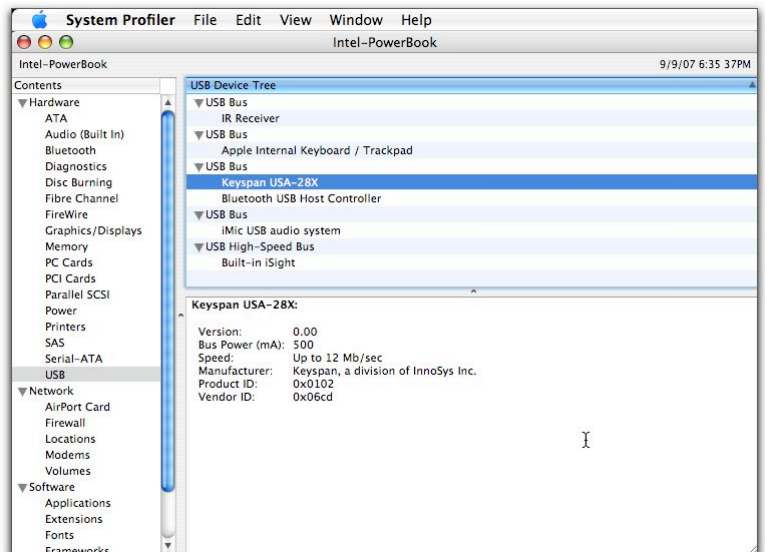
System Profiler File Edit View Window Help

Intel-PowerBook

Intel-PowerBook 9/9/07 6:35 37PM

Contents
Hardware
ATA
Audio (Built In)
Bluetooth
Diagnostics
Disc Burning
Fibre Channel
FireWire
Graphics/Displays
Memory
PC Cards
PCI Cards
Parallel SCSI
Power
Printers
SAS
Serial-ATA
USB
Network
AirPort Card
Firewall
Locations
Modems
Volumes
Software
Applications
Extensions
Fonts
Frameworks

USB Device Tree
USB Bus
IR Receiver
USB Bus
Apple Internal Keyboard / Trackpad
USB Bus
Keyspan USA-28X
Bluetooth USB Host Controller
USB Bus
iMic USB audio system
USB High-Speed Bus
Built-in iSight

Keyspan USA-28X:

Version: 0.00
Bus Power (mA): 500
Speed: Up to 12 Mb/sec
Manufacturer: Keyspan, a division of InnoSys Inc.
Product ID: 0x0102
Vendor ID: 0x06cd